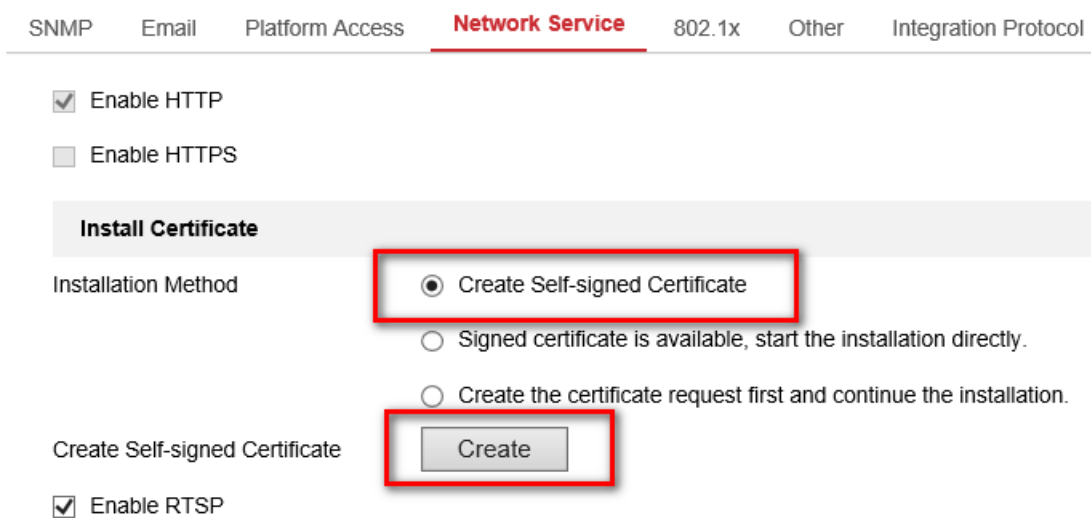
SNMP Email Platform Access Network Service 802.1x Other Integration Protocol

Enable HTTP

Enable HTTPS

Install Certificate

Installation Method

Create Self-signed Certificate

Signed certificate is available, start the installation directly.

Create the certificate request first and continue the installation.

Create Self-signed Certificate

Create

Enable RTSP